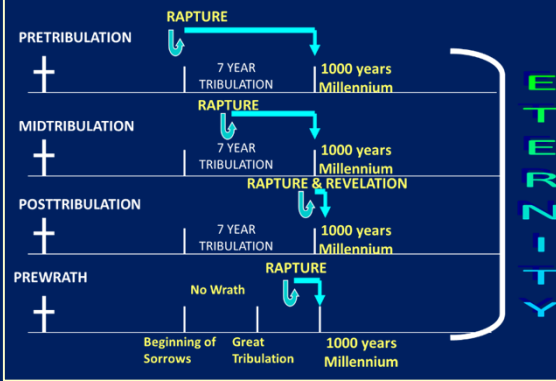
RAPTURE

PRETRIBULATION

7 YEAR TRIBULATION

1000 years Millennium

RAPTURE

MIDTRIBULATION

7 YEAR TRIBULATION

1000 years Millennium

RAPTURE & REVELATION

POSTTRIBULATION

7 YEAR TRIBULATION

1000 years Millennium

PREWRATH

RAPTURE

No Wrath

Beginning of Sorrows

Great Tribulation

1000 years Millennium

E T E R N I T Y